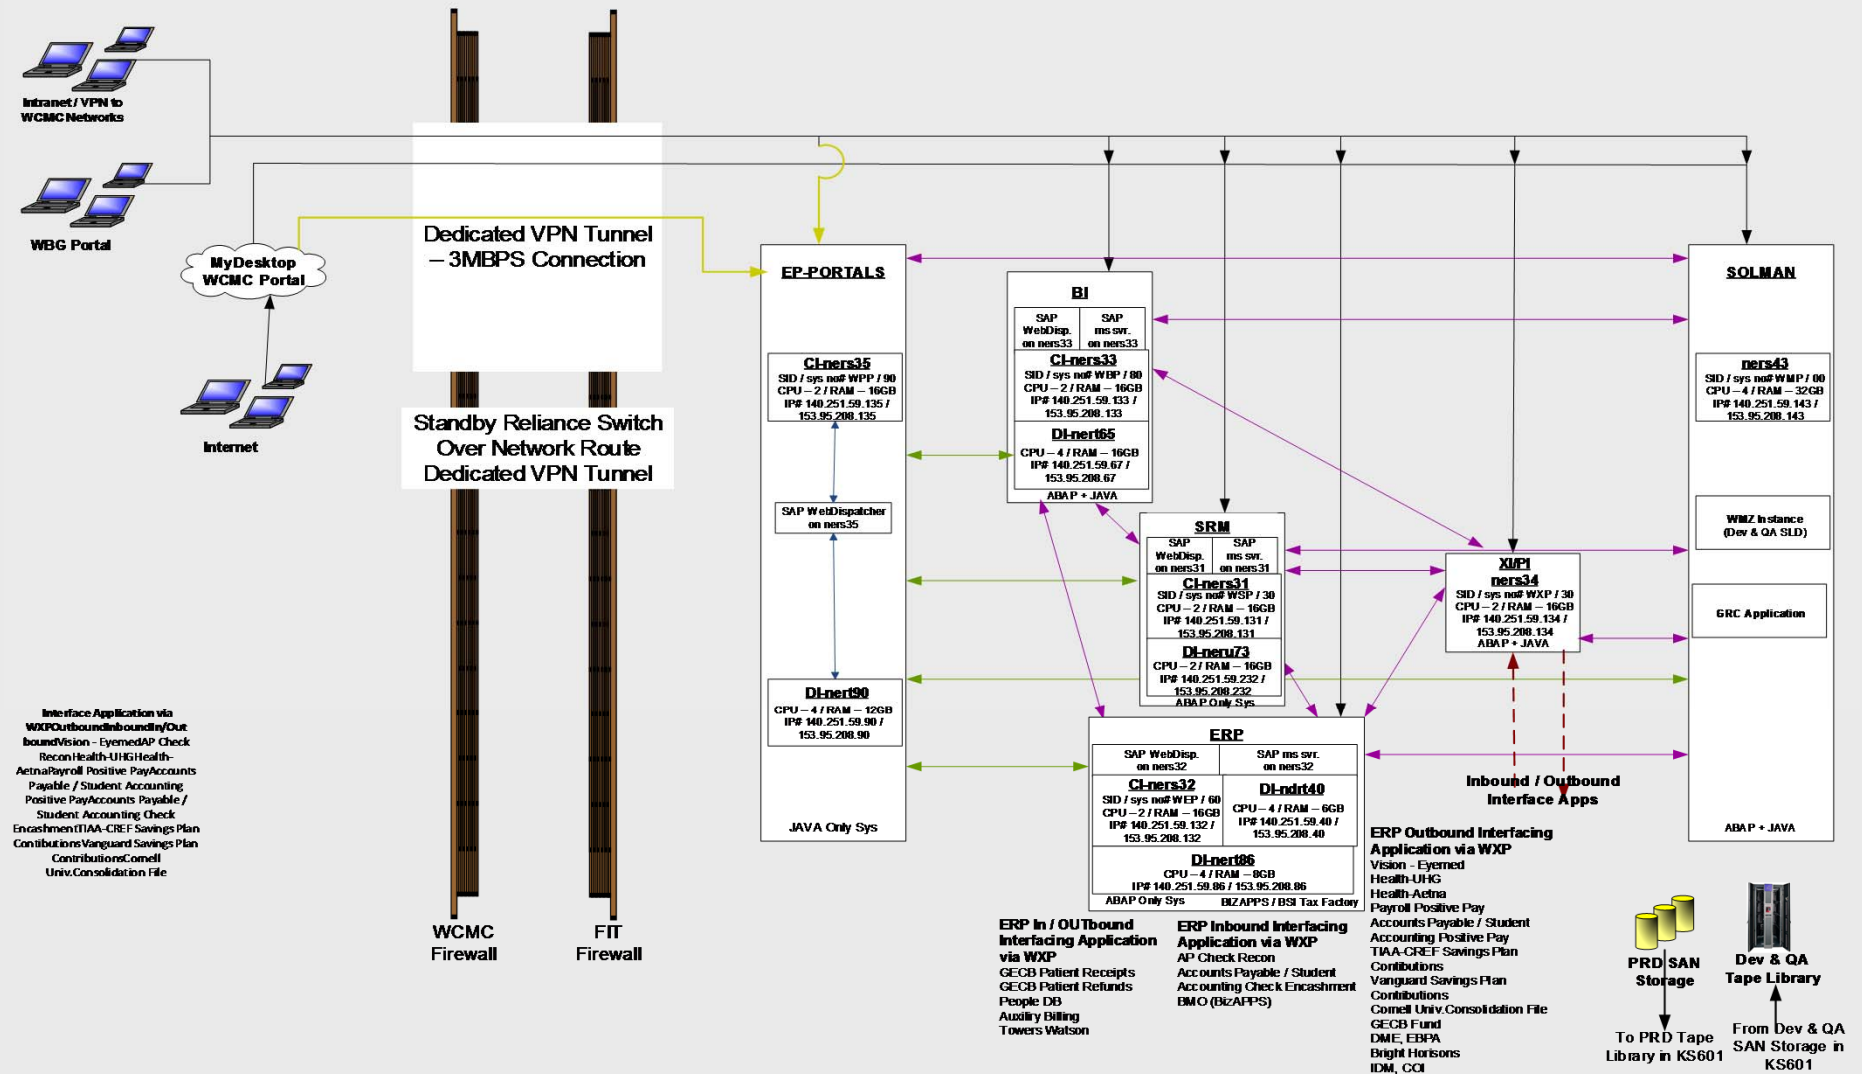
Intranet / VPN to WCMC Networks

WBG Portal

MyDesktop WCMC Portal

Internet

Dedicated VPN Tunnel – 3MBPS Connection

Standby Reliance Switch Over Network Route Dedicated VPN Tunnel

WCMC Firewall

FIT Firewall

Interface Application via WXPOutboundInboundIn/Out boundVision - EyemedAP Check ReconHealth-UHGHealth-AetnaPayroll Positive PayAccounts Payable / Student Accounting Positive PayAccounts Payable / Student Accounting Check EncashmentTIAA-CREF Savings Plan ContibutionsVanguard Savings Plan ContributionsCornell Univ.Consolidation File

EP-PORTALS

CI-ners35
SID / sys no# WPP / 90
CPU – 2 / RAM – 16GB
IP# 140.251.59.135 / 153.95.208.135

SAP WebDispatcher on ners35

DI-nert90
CPU – 4 / RAM – 12GB
IP# 140.251.59.90 / 153.95.208.90

JAVA Only Sys

BI

SAP WebDisp. on ners33

SAP ms svr. on ners33

CI-ners33
SID / sys no# WBP / 80
CPU – 2 / RAM – 16GB
IP# 140.251.59.133 / 153.95.208.133

DI-nert65
CPU – 4 / RAM – 16GB
IP# 140.251.59.67 / 153.95.208.67

ABAP + JAVA

SRM

SAP WebDisp. on ners31

SAP ms svr. on ners31

CI-ners31
SID / sys no# WSP / 30
CPU – 2 / RAM – 16GB
IP# 140.251.59.131 / 153.95.208.131

DI-neru73
CPU – 2 / RAM – 16GB
IP# 140.251.59.232 / 153.95.208.232

ABAP Only Sys

XI/PI
ners34
SID / sys no# WXP / 30
CPU – 2 / RAM – 16GB
IP# 140.251.59.134 / 153.95.208.134
ABAP + JAVA

ERP

SAP WebDisp. on ners32

SAP ms svr. on ners32

CI-ners32
SID / sys no# WEP / 60
CPU – 2 / RAM – 16GB
IP# 140.251.59.132 / 153.95.208.132

DI-ndrt40
CPU – 4 / RAM – 6GB
IP# 140.251.59.40 / 153.95.208.40

DI-nert86
CPU – 4 / RAM – 8GB
IP# 140.251.59.86 / 153.95.208.86

ABAP Only Sys

BIZAPPS / BSI Tax Factory

SOLMAN

ners43
SID / sys no# WMP / 00
CPU – 4 / RAM – 32GB
IP# 140.251.59.143 / 153.95.208.143

WMZ Instance (Dev & QA SLD)

GRC Application

ABAP + JAVA

Inbound / Outbound Interface Apps

ERP In / OUTbound Interfacing Application via WXP
GECB Patient Receipts
GECB Patient Refunds
People DB
Auxiliry Billing
Towers Watson

ERP Inbound Interfacing Application via WXP
AP Check Recon
Accounts Payable / Student Accounting Check Encashment
BMO (BizAPPS)

ERP Outbound Interfacing Application via WXP
Vision - Eyemed
Health-UHG
Health-Aetna
Payroll Positive Pay
Accounts Payable / Student Accounting Positive Pay
TIAA-CREF Savings Plan Contibutions
Vanguard Savings Plan Contributions
Cornell Univ.Consolidation File
GECB Fund
DME, EBPA
Bright Horisons
IDM, COI

PRD SAN Storage

To PRD Tape Library in KS601

Dev & QA Tape Library

From Dev & QA SAN Storage in KS601